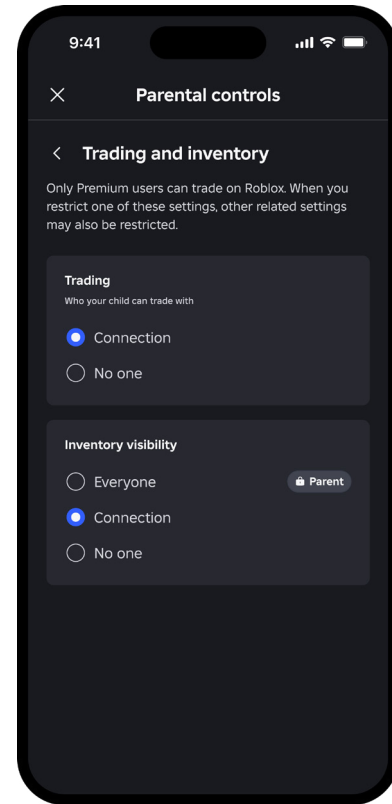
9:41

×

Parental controls

<

Trading and inventory

Only Premium users can trade on Roblox. When you restrict one of these settings, other related settings may also be restricted.

Trading

Who your child can trade with

Connection

No one

Inventory visibility

Everyone

Parent

Connection

No one